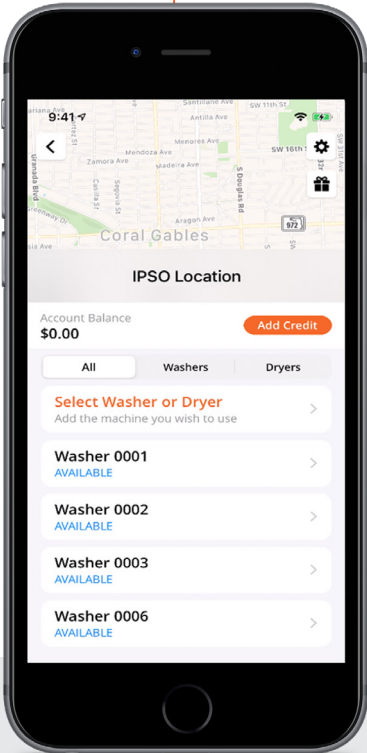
9:41

Santilane Ave
SW 11th St
Antilla Ave
Mendoza Ave
Memoes Ave
SW 16th
Zamora Ave
Madeira Ave
Castile St
Segovia St
S Douglas Rd
Granada Blvd
Aragon Ave
972
Coral Gables

IPSO Location

Account Balance
$0.00
Add Credit

All
Washers
Dryers

Select Washer or Dryer
Add the machine you wish to use

Washer 0001
AVAILABLE

Washer 0002
AVAILABLE

Washer 0003
AVAILABLE

Washer 0006
AVAILABLE